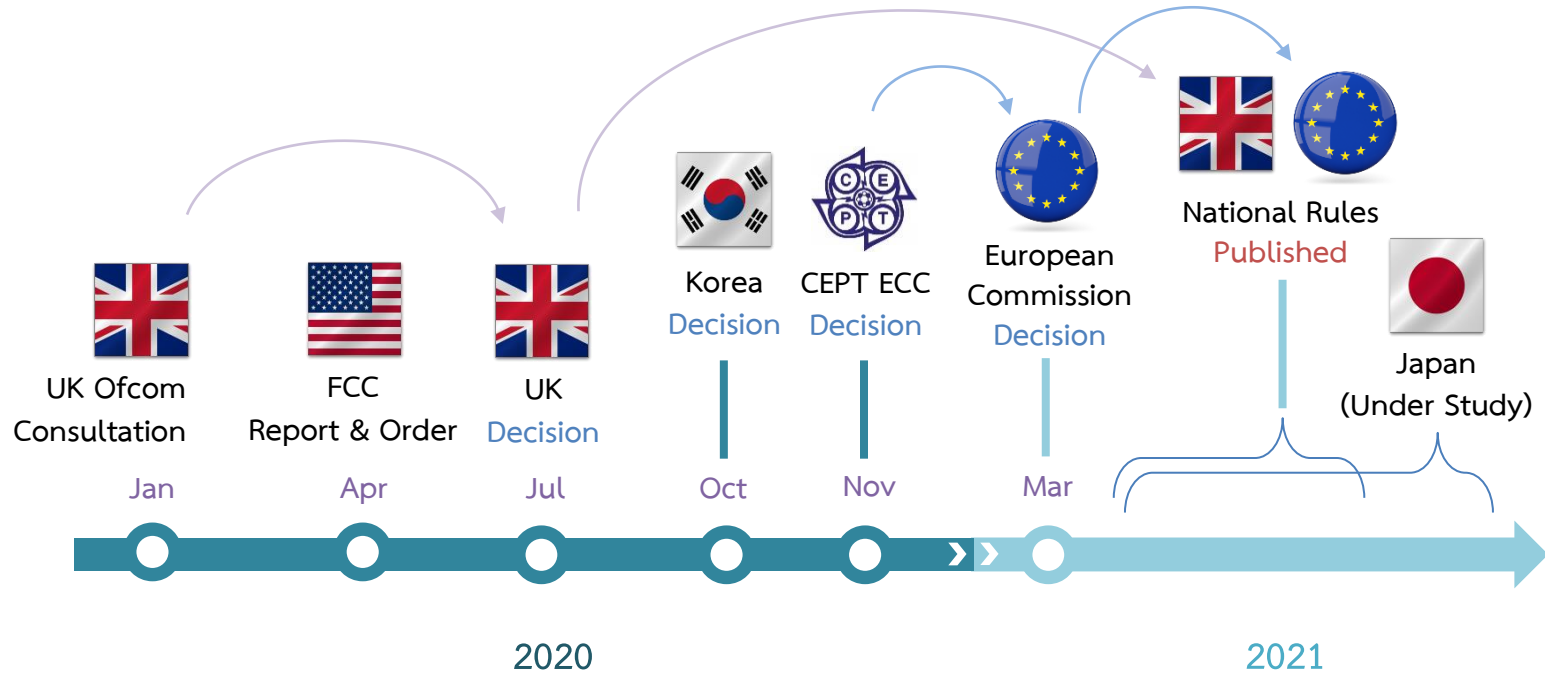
UK Ofcom Consultation

FCC Report & Order

UK Decision

Korea Decision

CEPT ECC Decision

C E P T

European Commission Decision

National Rules Published

Japan (Under Study)

Jan

Apr

Jul

Oct

Nov

Mar

2020

2021